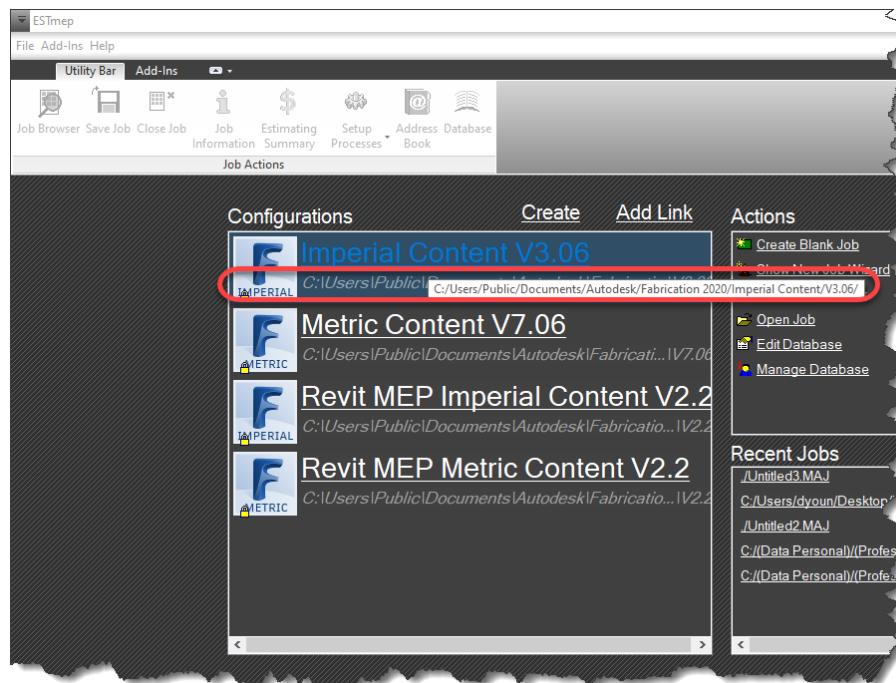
ESTmep

File Add-Ins Help

Utility Bar Add-Ins

Job Browser Save Job Close Job Job Information Estimating Summary Setup Processes Address Book Database

Job Actions

Configurations Create Add Link

IMPERIAL Imperial Content V3.06

C:\Users\Public\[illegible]

C:/Users/Public/Documents/Autodesk/Fabrication 2020/Imperial Content/V3.06/

METRIC Metric Content V7.06

C:\Users\Public\Documents\Autodesk\Fabricati...\V7.06

IMPERIAL Revit MEP Imperial Content V2.2

C:\Users\Public\Documents\Autodesk\Fabricatio...\V2.2

METRIC Revit MEP Metric Content V2.2

C:\Users\Public\Documents\Autodesk\Fabricatio...\V2.2

Actions

Create Blank Job

Show New Job Wizard

Open Job

Edit Database

Manage Database

Recent Jobs

./Untitled3.MAJ

C:/Users/dyoun/Desktop

./Untitled2.MAJ

C:/(Data Personal)/(Profe

C:/(Data Personal)/(Profe